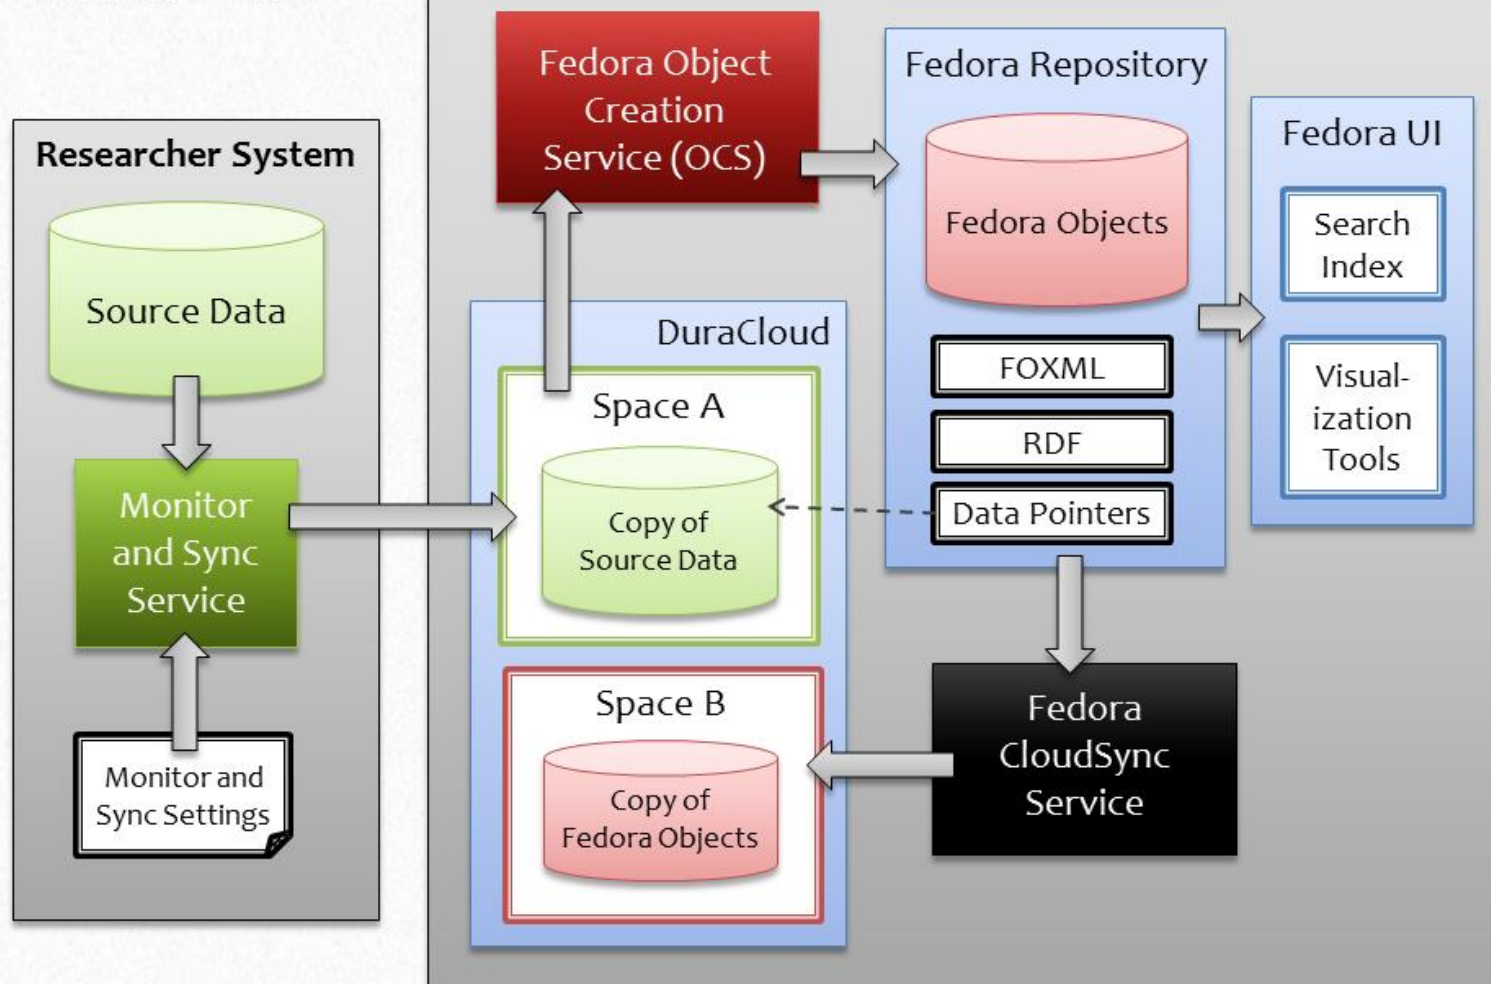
Researcher System

Source Data

Monitor and Sync Service

Monitor and Sync Settings

Fedora Object Creation Service (OCS)

DuraCloud

Space A

Copy of Source Data

Space B

Copy of Fedora Objects

Fedora Repository

Fedora Objects

FOXML

RDF

Data Pointers

Fedora CloudSync Service

Fedora UI

Search Index

Visual-ization Tools